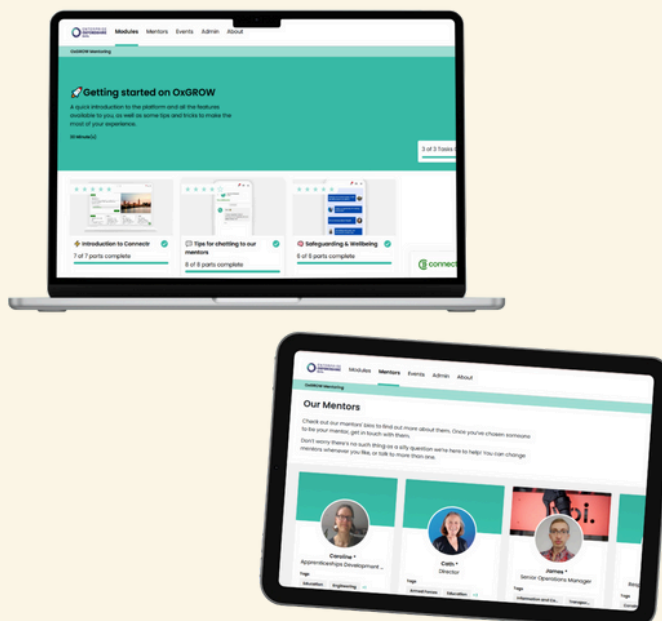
Modules Mentors Events Admin About

OxGROW Mentoring

🚀Getting started on OxGROW

A quick introduction to the platform and all the features available to you, as well as some tips and tricks to make the most of your experience.

20 Minute(s)

3 of 3 Tasks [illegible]

Introduction to Connectr

7 of 7 parts complete

Tips for chatting to our mentors

8 of 8 parts complete

Safeguarding & Wellbeing

6 of 6 parts complete

connect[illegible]

Modules Mentors Events Admin About

OxGROW Mentoring

Our Mentors

Check out our mentors' bios to find out more about them. Once you've chosen someone to be your mentor, get in touch with them.

Don't worry there's no such thing as a silly question we're here to help! You can change mentors whenever you like, or talk to more than one.

Caroline *
Apprenticeships Development ...

Tags
Education Engineering

Cath *
Director

Tags

James *
Senior Operations Manager

Tags
Information and Co... Transpo...